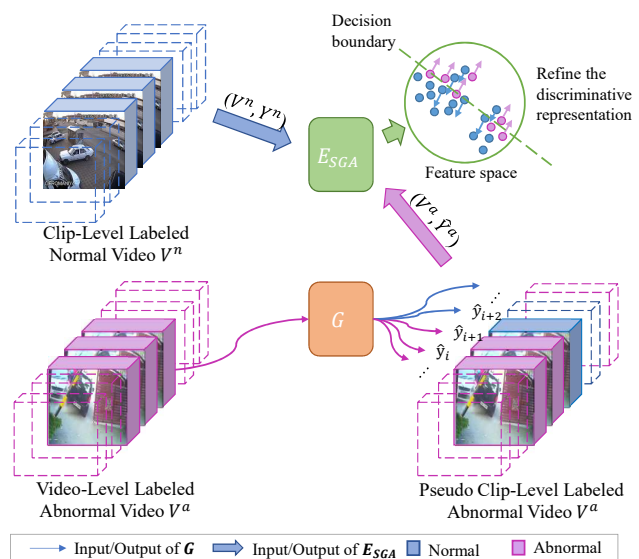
Decision boundary

Refine the discriminative representation

$(V^n, Y^n)$

$E_{SGA}$

Feature space

$(V^a, \hat{Y}^a)$

Clip-Level Labeled Normal Video $V^n$

$G$

$\hat{y}_{i+2}$

$\hat{y}_{i+1}$

$\hat{y}_i$

Video-Level Labeled Abnormal Video $V^a$

Pseudo Clip-Level Labeled Abnormal Video $V^a$

Input/Output of $\boldsymbol{G}$ Input/Output of $\boldsymbol{E_{SGA}}$ Normal Abnormal